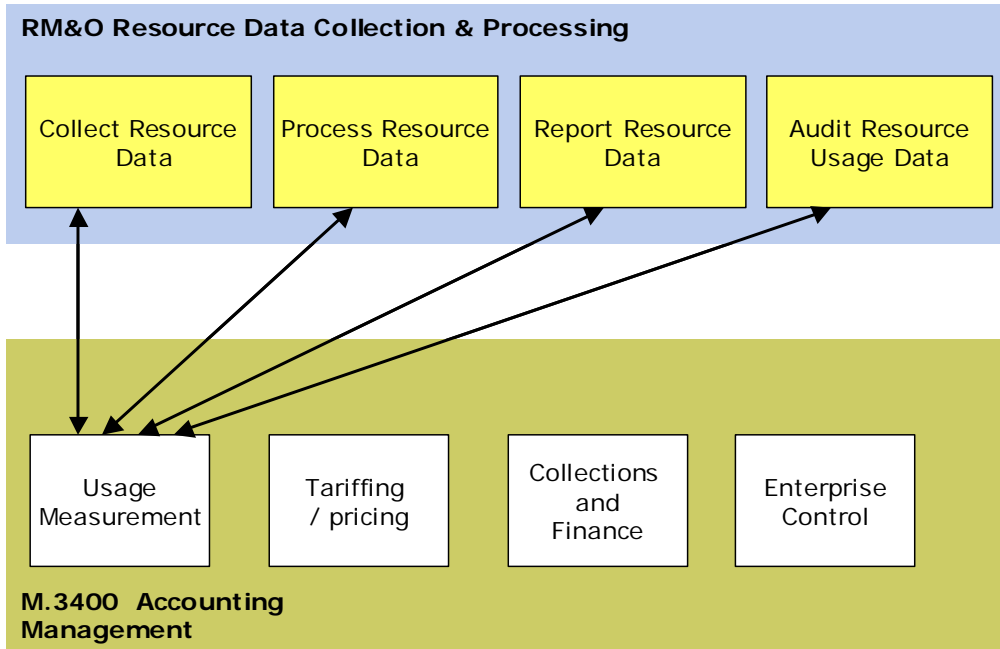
RM&O Resource Data Collection & Processing

Collect Resource Data

Process Resource Data

Report Resource Data

Audit Resource Usage Data

Usage Measurement

Tariffing / pricing

Collections and Finance

Enterprise Control

M.3400 Accounting Management